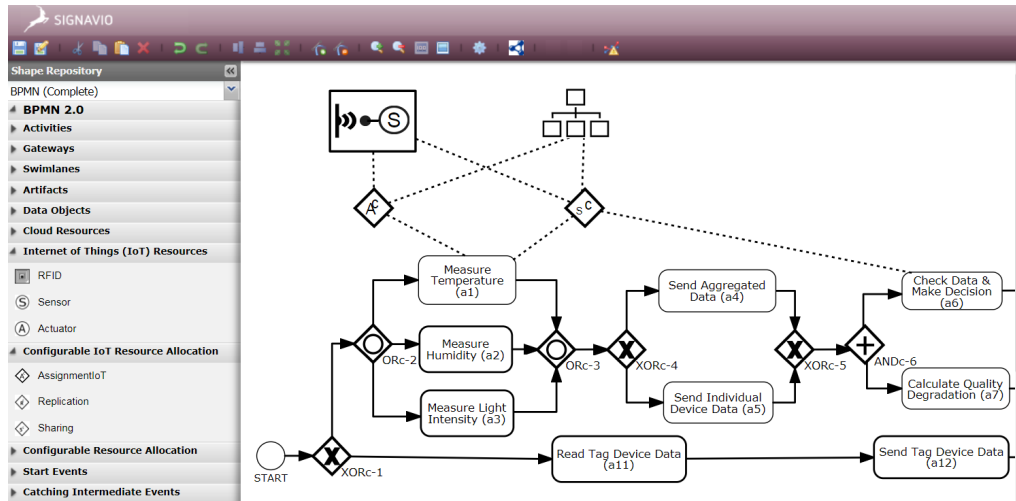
SIGNAVIO

Shape Repository
BPMN (Complete)
BPMN 2.0
Activities
Gateways
Swimlanes
Artifacts
Data Objects
Cloud Resources
Internet of Things (IoT) Resources
RFID
Sensor
Actuator
Configurable IoT Resource Allocation
AssignmentIoT
Replication
Sharing
Configurable Resource Allocation
Start Events
Catching Intermediate Events

S

A$^c$

S$^c$

Measure Temperature (a1)

Measure Humidity (a2)

Measure Light Intensity (a3)

ORc-2

ORc-3

Send Aggregated Data (a4)

Send Individual Device Data (a5)

XORc-4

XORc-5

Check Data & Make Decision (a6)

Calculate Quality Degradation (a7)

ANDc-6

START

XORc-1

Read Tag Device Data (a11)

Send Tag Device Data (a12)